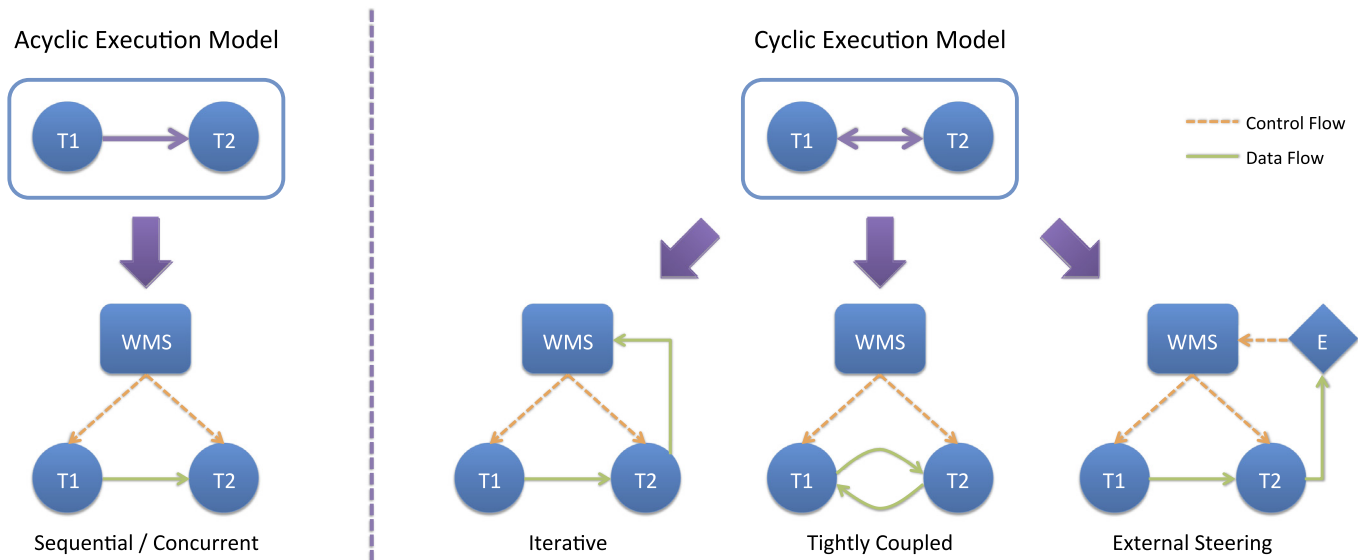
Acyclic Execution Model

T1

T2

WMS

T1

T2

Sequential / Concurrent

Cyclic Execution Model

T1

T2

Control Flow

Data Flow

WMS

T1

T2

Iterative

WMS

T1

T2

Tightly Coupled

WMS

E

T1

T2

External Steering